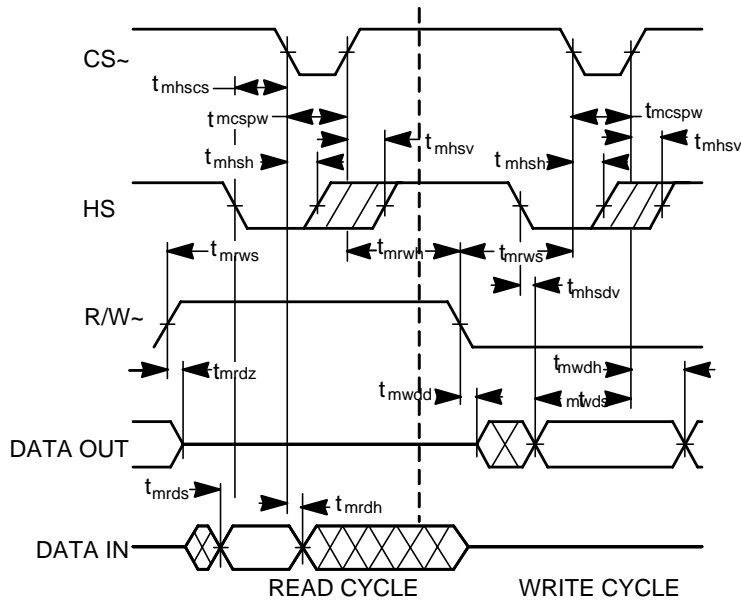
CS~

$t_{mhscs}$

$t_{mcspw}$

$t_{mhsh}$

$t_{mhsv}$

$t_{mhsh}$

$t_{mcspw}$

$t_{mhsv}$

HS

$t_{mrws}$

$t_{mrwh}$

$t_{mrws}$

$t_{mhsdv}$

R/W~

$t_{mrdz}$

$t_{mwdh}$

$t_{mwod}$

$t_{mwds}$

DATA OUT

$t_{mrds}$

$t_{mrdh}$

DATA IN

READ CYCLE

WRITE CYCLE